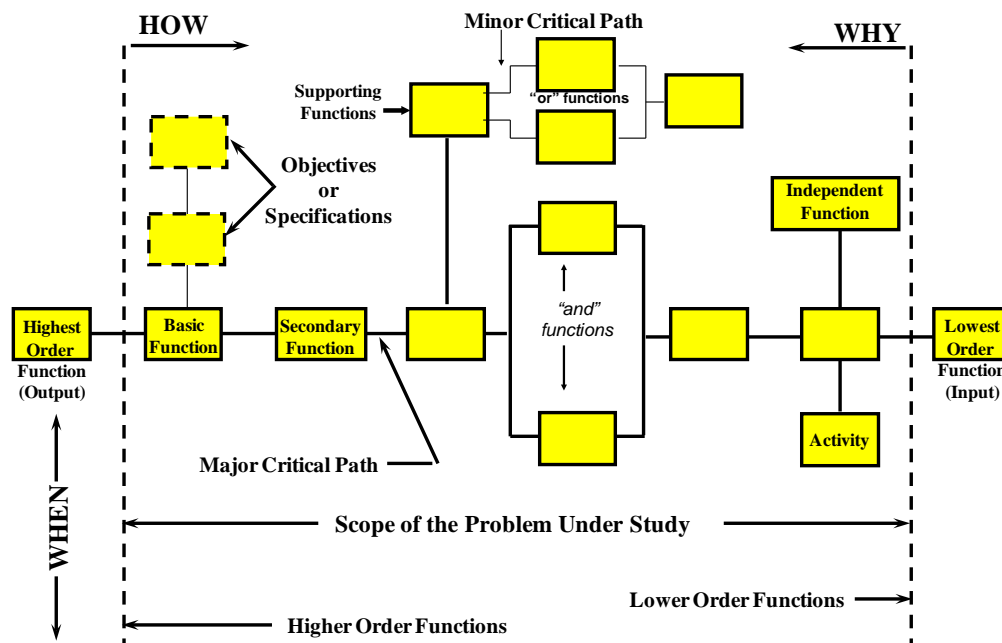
HOW

Minor Critical Path

WHY

Supporting Functions

"or" functions

Objectives or Specifications

Independent Function

"and" functions

Highest Order Function (Output)

Basic Function

Secondary Function

Lowest Order Functio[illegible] (Input)

Activity

Major Critical Path

WHEN

Scope of the Problem Under Study

Lower Order Functions

Higher Order Functions